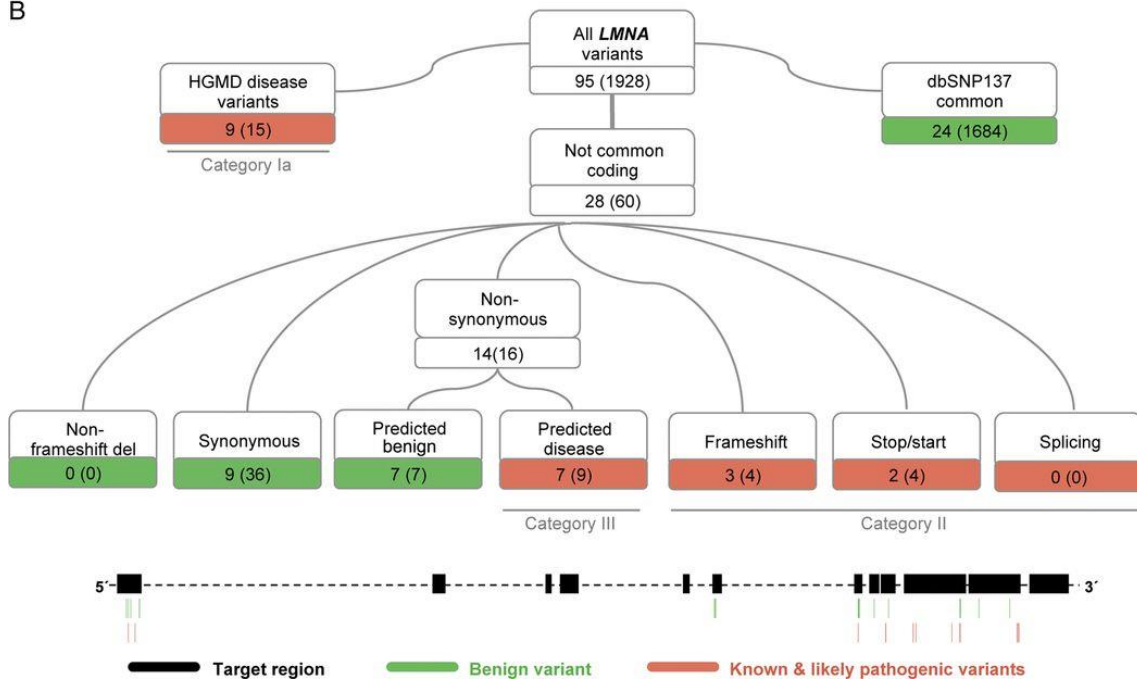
B

All ***LMNA*** variants
95 (1928)

HGMD disease variants
9 (15)
Category Ia

dbSNP137 common
24 (1684)

Not common coding
28 (60)

Non-synonymous
14(16)

Non-frameshift del
0 (0)

Synonymous
9 (36)

Predicted benign
7 (7)

Predicted disease
7 (9)

Frameshift
3 (4)

Stop/start
2 (4)

Splicing
0 (0)

Category III

Category II

5´

3´

Target region

Benign variant

Known & likely pathogenic variants